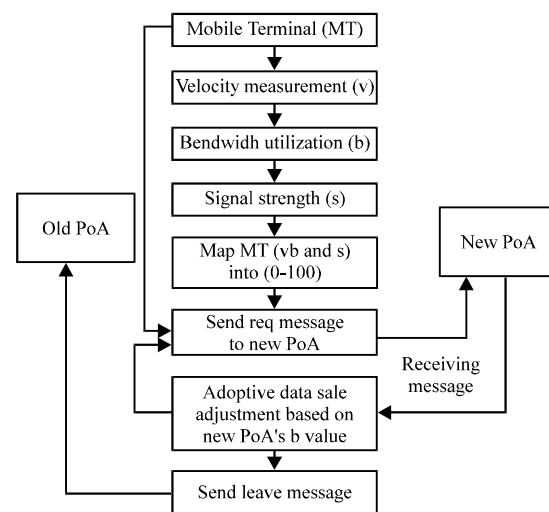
Mobile Terminal (MT)

Velocity measurement (v)

Bendwidh utilization (b)

Signal strength (s)

Old PoA

Map MT (vb and s) into (0-100)

New PoA

Send req message to new PoA

Receiving message

Adoptive data sale adjustment based on new PoA's b value

Send leave message